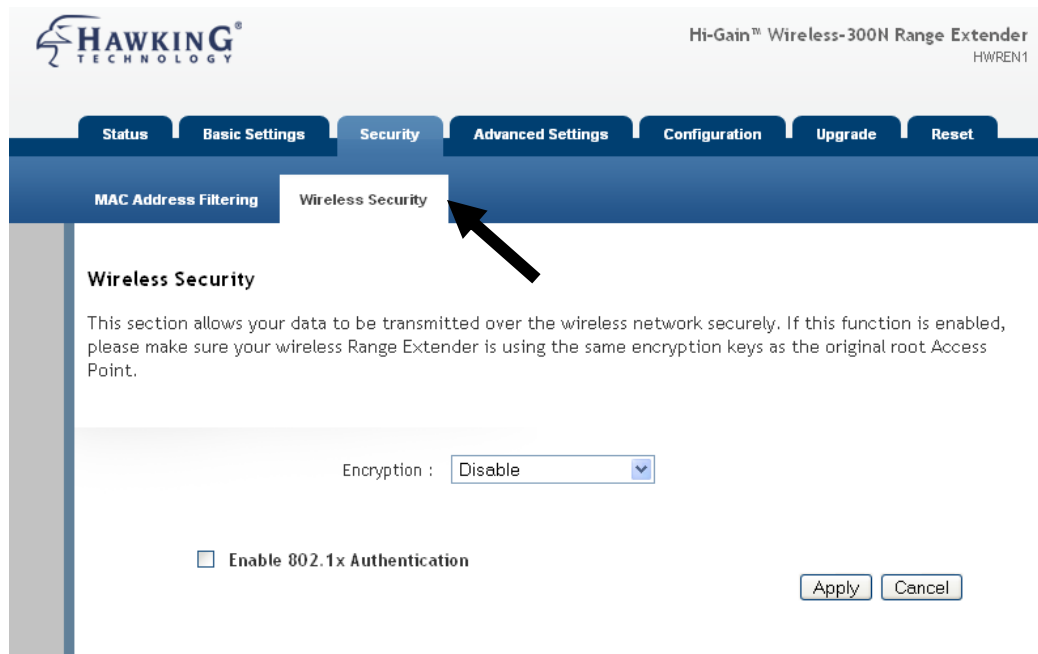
HAWKING®
TECHNOLOGY

Hi-Gain™ Wireless-300N Range Extender
HWREN1

Status | Basic Settings | Security | Advanced Settings | Configuration | Upgrade | Reset

MAC Address Filtering | Wireless Security

Wireless Security

This section allows your data to be transmitted over the wireless network securely. If this function is enabled, please make sure your wireless Range Extender is using the same encryption keys as the original root Access Point.

Encryption : Disable

Enable 802.1x Authentication

Apply Cancel